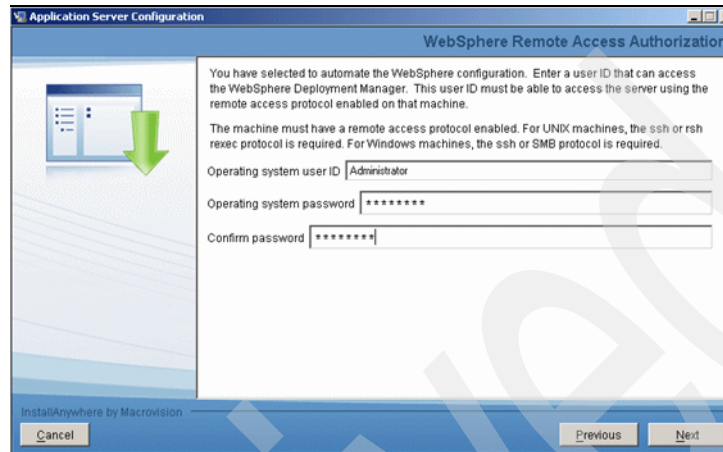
Application Server Configuration

WebSphere Remote Access Authorization

You have selected to automate the WebSphere configuration. Enter a user ID that can access the WebSphere Deployment Manager. This user ID must be able to access the server using the remote access protocol enabled on that machine.

The machine must have a remote access protocol enabled. For UNIX machines, the ssh or rsh rexec protocol is required. For Windows machines, the ssh or SMB protocol is required.

Operating system user ID Administrator

Operating system password ********

Confirm password ********

InstallAnywhere by Macrovision

Cancel

Previous

Next